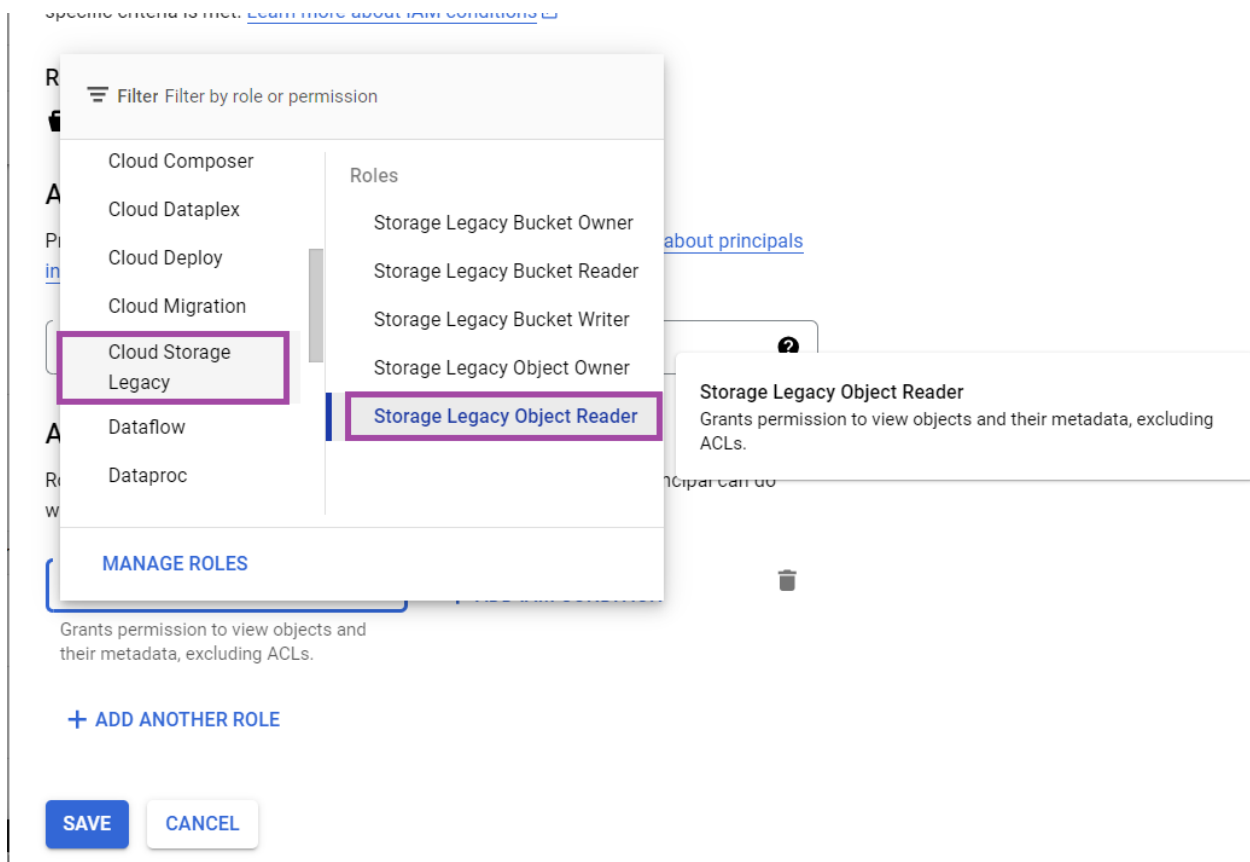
specific criteria is met. Learn more about IAM conditions

Filter Filter by role or permission

Cloud Composer
Cloud Dataplex
Cloud Deploy
Cloud Migration
Cloud Storage Legacy
Dataflow
Dataproc

Roles
Storage Legacy Bucket Owner
Storage Legacy Bucket Reader
Storage Legacy Bucket Writer
Storage Legacy Object Owner
Storage Legacy Object Reader

MANAGE ROLES

Storage Legacy Object Reader
Grants permission to view objects and their metadata, excluding ACLs.

about principals

ncipal can do

Grants permission to view objects and their metadata, excluding ACLs.

+ ADD ANOTHER ROLE

SAVE
CANCEL